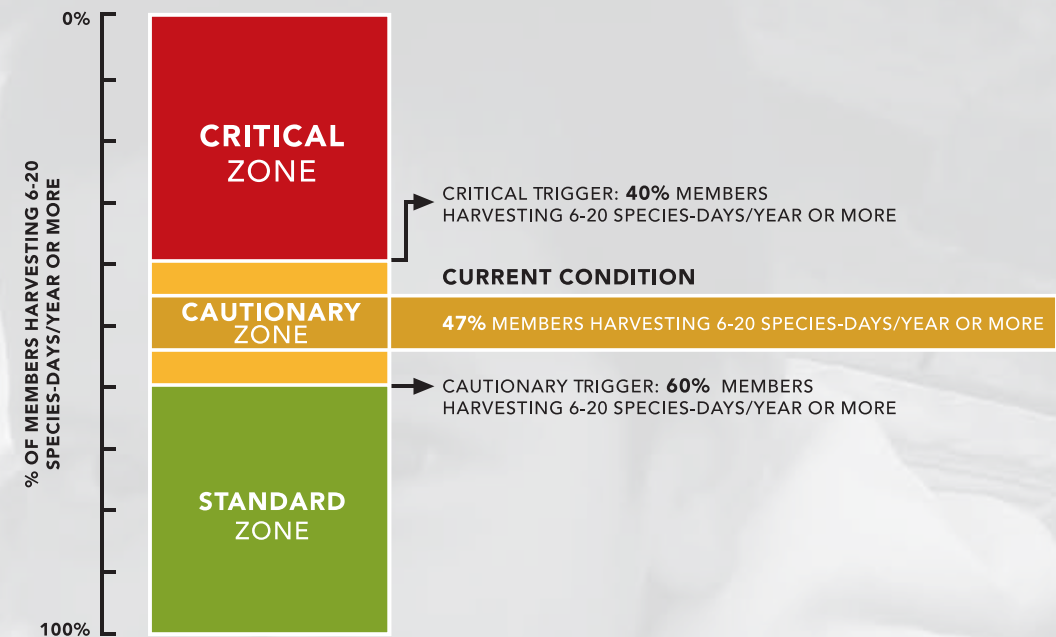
0%

% OF MEMBERS HARVESTING 6-20 SPECIES-DAYS/YEAR OR MORE

CRITICAL ZONE

CRITICAL TRIGGER: **40%** MEMBERS HARVESTING 6-20 SPECIES-DAYS/YEAR OR MORE

CURRENT CONDITION

CAUTIONARY ZONE

**47%** MEMBERS HARVESTING 6-20 SPECIES-DAYS/YEAR OR MORE

CAUTIONARY TRIGGER: **60%** MEMBERS HARVESTING 6-20 SPECIES-DAYS/YEAR OR MORE

STANDARD ZONE

100%